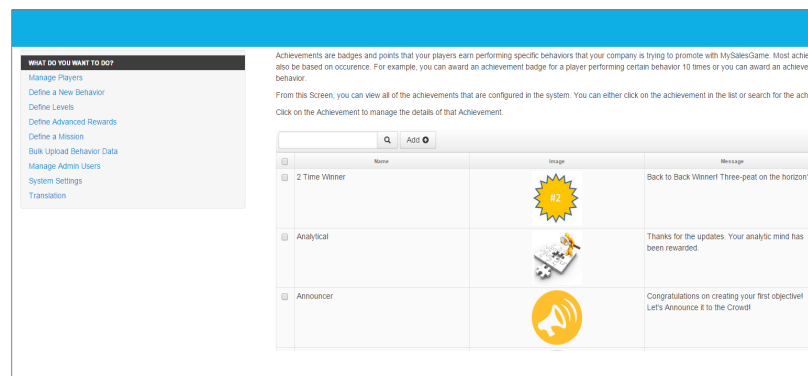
WHAT DO YOU WANT TO DO?
Manage Players
Define a New Behavior
Define Levels
Define Advanced Rewards
Define a Mission
Bulk Upload Behavior Data
Manage Admin Users
System Settings
Translation

Achievements are badges and points that your players earn performing specific behaviors that your company is trying to promote with MySalesGame. Most achi also be based on occurence. For example, you can award an achievement badge for a player performing certain behavior 10 times or you can award an achieve behavior.

From this Screen, you can view all of the achievements that are configured in the system. You can either click on the achievement in the list or search for the ach

Click on the Achievement to manage the details of that Achievement.

Add

| | Name | Image | Message |
|---|---|---|---|
| | 2 Time Winner | #2 | Back to Back Winner! Three-peat on the horizon' |
| | Analytical | | Thanks for the updates. Your analytic mind has been rewarded. |
| | Announcer | | Congratulations on creating your first objective! Let's Announce it to the Crowd! |